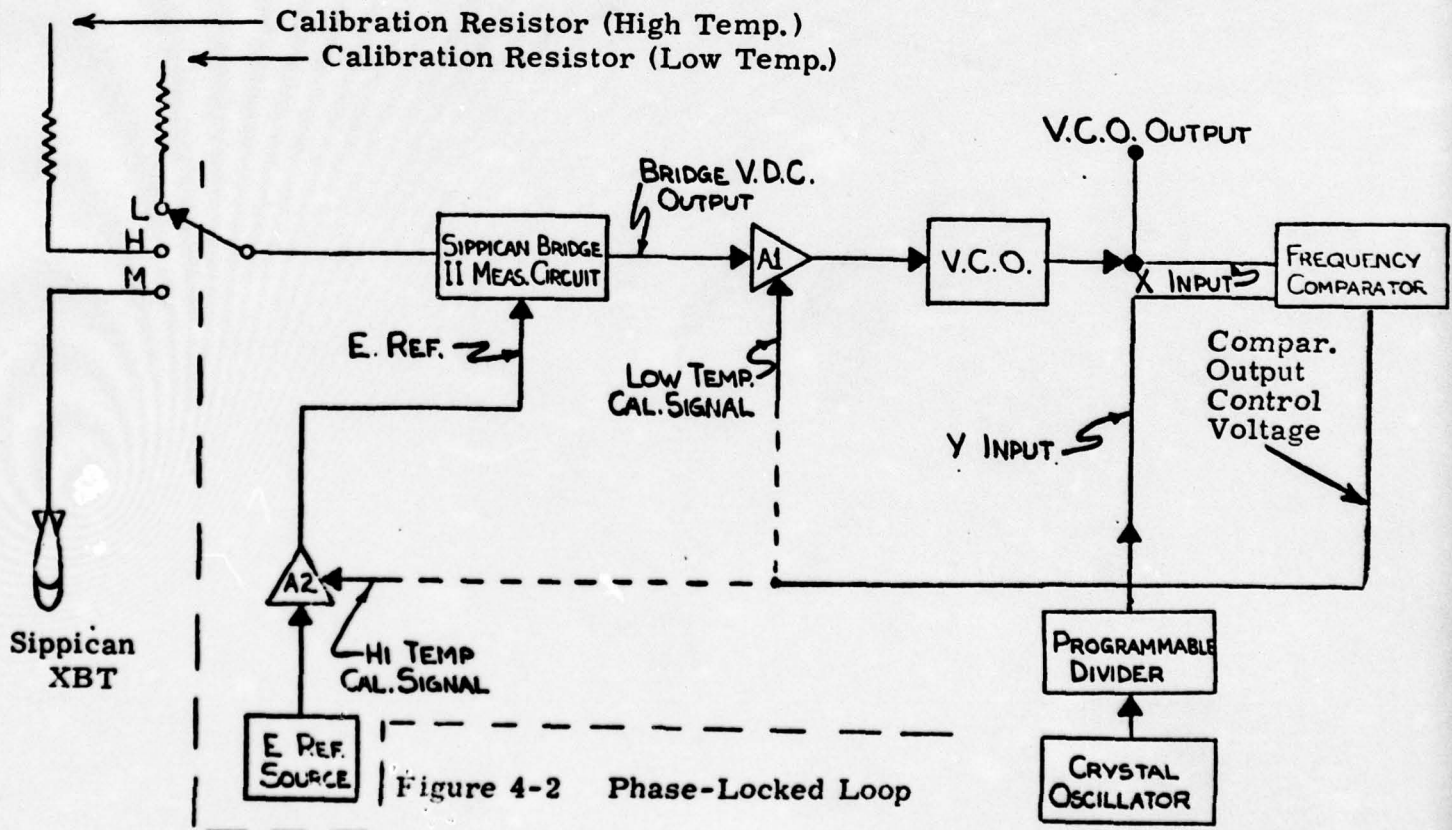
Calibration Resistor (High Temp.)
Calibration Resistor (Low Temp.)

L
H
M

Sippican XBT

BRIDGE V.D.C. OUTPUT

SIPPICAN BRIDGE II MEAS. CIRCUIT

A1

V.C.O.

V.C.O. OUTPUT

X INPUT

FREQUENCY COMPARATOR

E. REF.

LOW TEMP. CAL. SIGNAL

Compar. Output Control Voltage

Y INPUT

A2

HI TEMP CAL. SIGNAL

PROGRAMMABLE DIVIDER

E. REF. SOURCE

Figure 4-2 Phase-Locked Loop

CRYSTAL OSCILLATOR